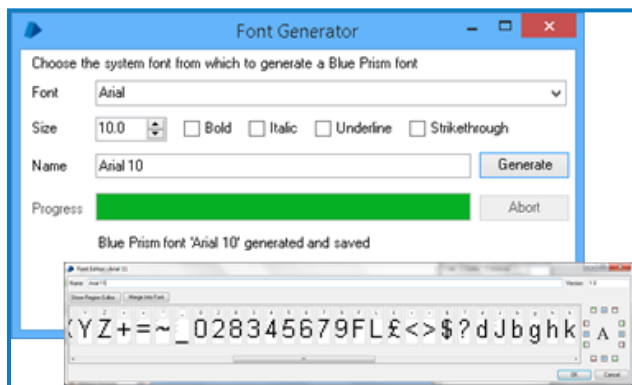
Font Generator

Choose the system font from which to generate a Blue Prism font

Font Arial

Size 10.0 Bold Italic Underline Strikethrough

Name Arial 10 Generate

Progress Abort

Blue Prism font 'Arial 10' generated and saved

Font Editor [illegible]

Name Arial 10 Version 1.0

Show Region Editor Merge Into Font

{YZ+=~_0283456 79FL£<>$?dJbghk

A

OK Cancel